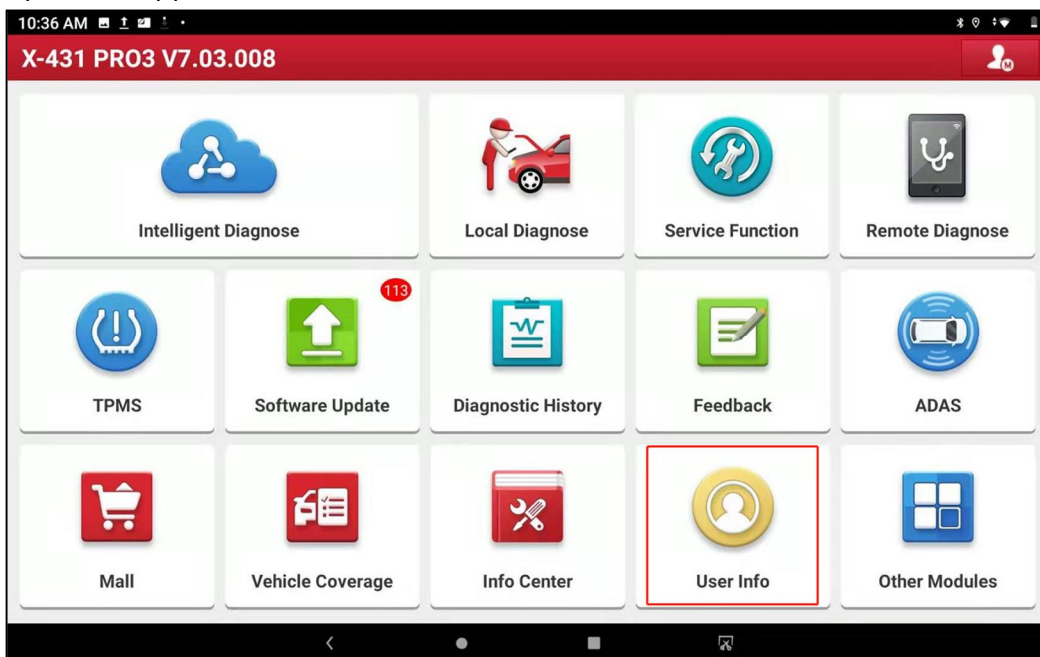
10:36 AM

X-431 PRO3 V7.03.008

Intelligent Diagnose

Local Diagnose

Service Function

Remote Diagnose

113

TPMS

Software Update

Diagnostic History

Feedback

ADAS

Mall

Vehicle Coverage

Info Center

User Info

Other Modules